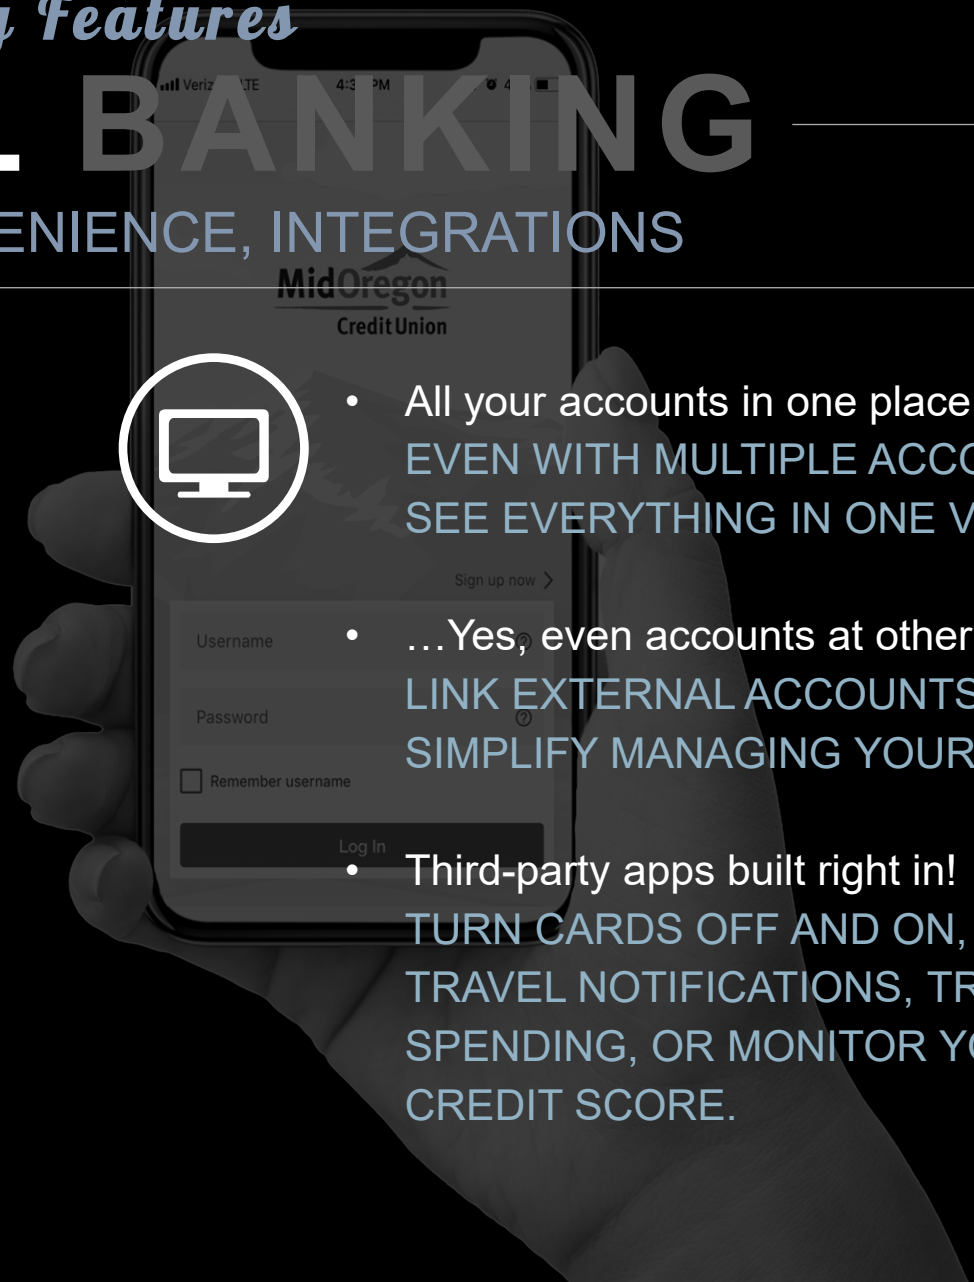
y Features

L BANKING

ENIENCE, INTEGRATIONS

Veriz LTE 4:3 PM

MidOregon Credit Union

Sign up now >

Username

Password

Remember username

Log In

• All your accounts in one place
EVEN WITH MULTIPLE ACCO
SEE EVERYTHING IN ONE V

• …Yes, even accounts at other
LINK EXTERNAL ACCOUNTS
SIMPLIFY MANAGING YOUR

• Third-party apps built right in!
TURN CARDS OFF AND ON,
TRAVEL NOTIFICATIONS, TR
SPENDING, OR MONITOR Y
CREDIT SCORE.